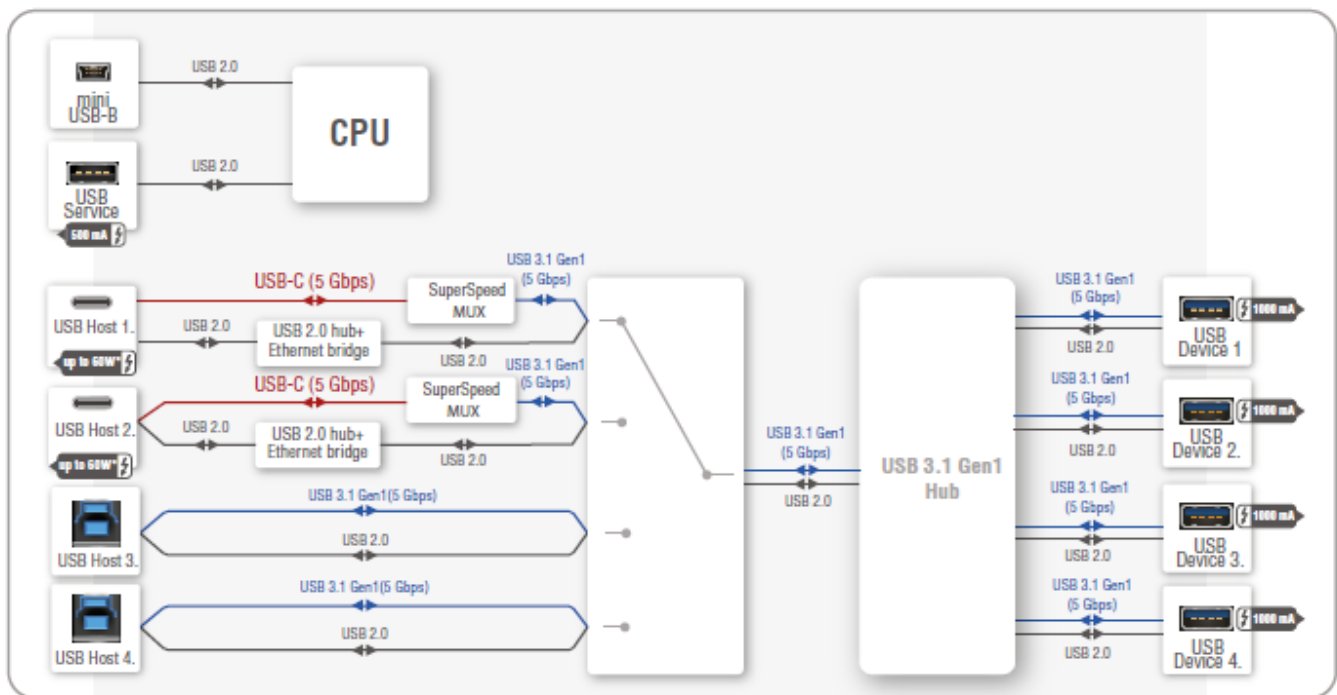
mini USB-B

USB 2.0

CPU

USB Service

USB 2.0

500 mA

USB Host 1.

USB-C (5 Gbps)

SuperSpeed MUX

USB 3.1 Gen1 (5 Gbps)

USB 2.0

USB 2.0 hub+ Ethernet bridge

USB 2.0

up to 60W*

USB Host 2.

USB-C (5 Gbps)

SuperSpeed MUX

USB 3.1 Gen1 (5 Gbps)

USB 2.0

USB 2.0 hub+ Ethernet bridge

USB 2.0

up to 60W*

USB Host 3.

USB 3.1 Gen1(5 Gbps)

USB 2.0

USB Host 4.

USB 3.1 Gen1(5 Gbps)

USB 2.0

USB 3.1 Gen1 (5 Gbps)

USB 2.0

USB 3.1 Gen1 Hub

USB 3.1 Gen1 (5 Gbps)

USB 2.0

USB Device 1

1000 mA

USB 3.1 Gen1 (5 Gbps)

USB 2.0

USB Device 2.

1000 mA

USB 3.1 Gen1 (5 Gbps)

USB 2.0

USB Device 3.

1000 mA

USB 3.1 Gen1 (5 Gbps)

USB 2.0

USB Device 4.

1000 mA